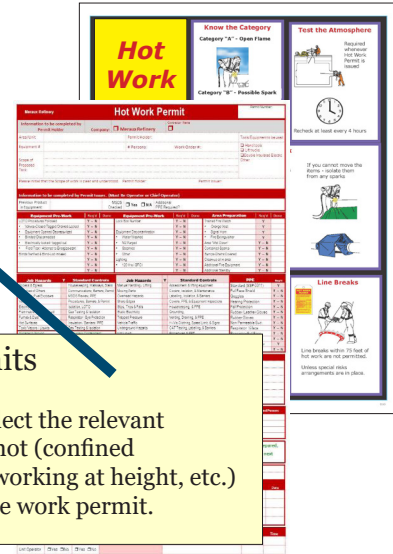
Hot Work

Know the Category

Category "A" - Open Flame

Category "B" - Possible Spark

Test the Atmosphere

Required whenever Hot Work Permit is issued

Recheck at least every 4 hours

If you cannot move the items - isolate them from any sparks

Line Breaks

Line breaks within 75 feet of hot work are not permitted.

Unless special risks arrangements are in place.

Hot Work Permit

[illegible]its

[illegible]ect the relevant
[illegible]not (confined
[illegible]working at height, etc.)
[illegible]e work permit.